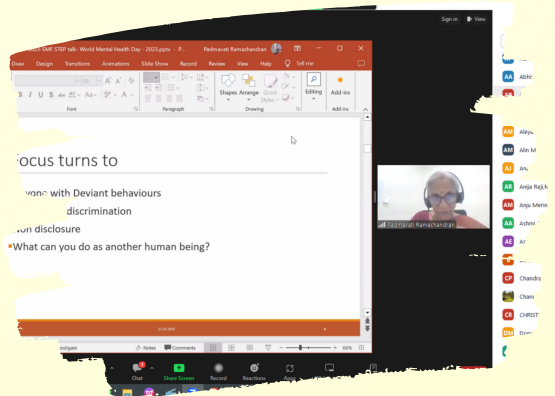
SMF STEP talk - World Mental Health Day - 2023.pptx - P... Padmavati Ramachandran

Sign in View

Draw Design Transitions Animations Slide Show Record Review View Help Tell me

Font Paragraph Drawing Editing Add-ins

Shapes Arrange Quick Styles Editing Add-ins

Focus turns to

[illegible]yone with Deviant behaviours

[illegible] discrimination

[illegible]on disclosure

What can you do as another human being?

Padmavati Ramachandran

AA Abhi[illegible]

AM Aleya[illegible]

AM Alin M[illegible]

AJ An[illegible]

AR Anija Reji M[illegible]

AM Anju Merin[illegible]

AA Ashmi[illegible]

AE A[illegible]

CP Chandr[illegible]

Chand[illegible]

CR CHRIST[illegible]

DM Dom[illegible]

Notes Comments 60%

Chat Share Screen Record Reactions Apps